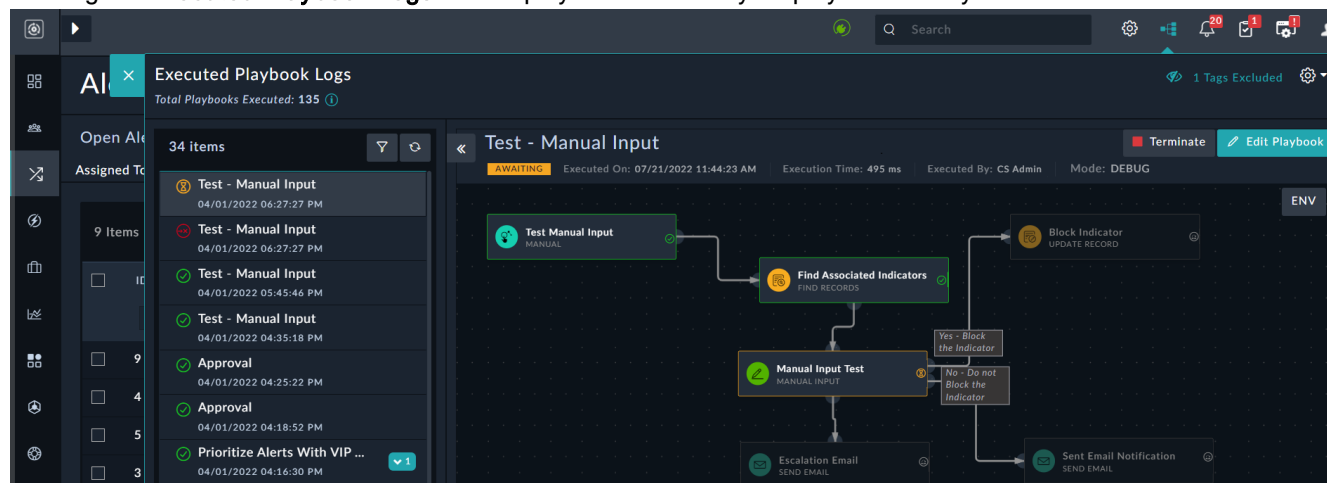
Search

20 1 1

Al

Open Ale

Assigned To

9 Items

ID

9
4
5
3

Executed Playbook Logs
Total Playbooks Executed: 135

1 Tags Excluded

34 items

Test - Manual Input
04/01/2022 06:27:27 PM

Test - Manual Input
04/01/2022 06:27:27 PM

Test - Manual Input
04/01/2022 05:45:46 PM

Test - Manual Input
04/01/2022 04:35:18 PM

Approval
04/01/2022 04:25:22 PM

Approval
04/01/2022 04:18:52 PM

Prioritize Alerts With VIP ...
04/01/2022 04:16:30 PM
1

Test - Manual Input

Terminate
Edit Playbook

AWAITING Executed On: 07/21/2022 11:44:23 AM Execution Time: 495 ms Executed By: CS Admin Mode: DEBUG

ENV

Test Manual Input
MANUAL

Find Associated Indicators
FIND RECORDS

Block Indicator
UPDATE RECORD

Yes - Block the Indicator

No - Do not Block the Indicator

Manual Input Test
MANUAL INPUT

Escalation Email
SEND EMAIL

Sent Email Notification
SEND EMAIL